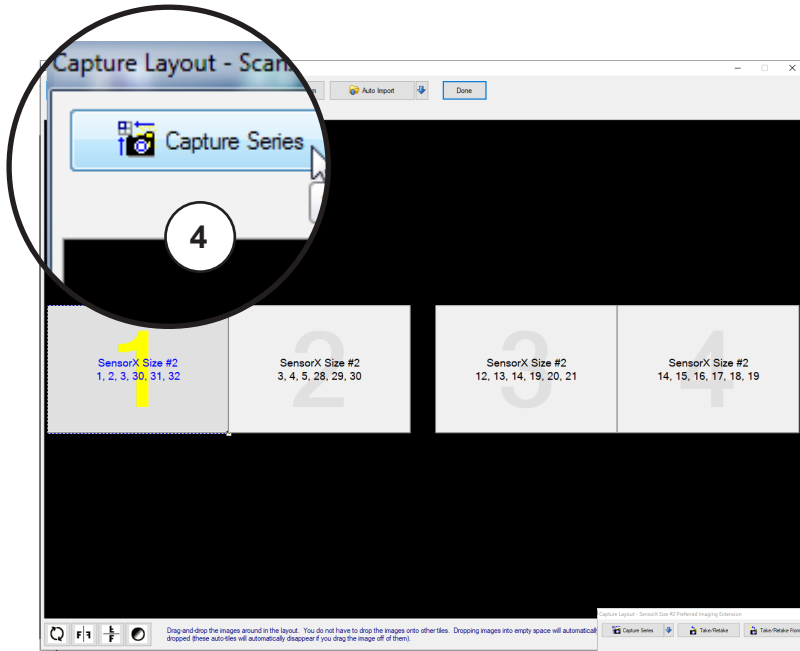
Capture Layout - Scan

Capture Series

4

Auto Import

Done

1
SensorX Size #2
1, 2, 3, 30, 31, 32

2
SensorX Size #2
3, 4, 5, 28, 29, 30

3
SensorX Size #2
12, 13, 14, 19, 20, 21

4
SensorX Size #2
14, 15, 16, 17, 18, 19

Drag-and-drop the images around in the layout. You do not have to drop the images onto other tiles. Dropping images into empty space will automatically dropped (these auto-tiles will automatically disappear if you drag the image off of them).

Capture Layout - SensorX Size #2 Preferred Imaging Extension

Capture Series

Take/Retake

Take/Retake From